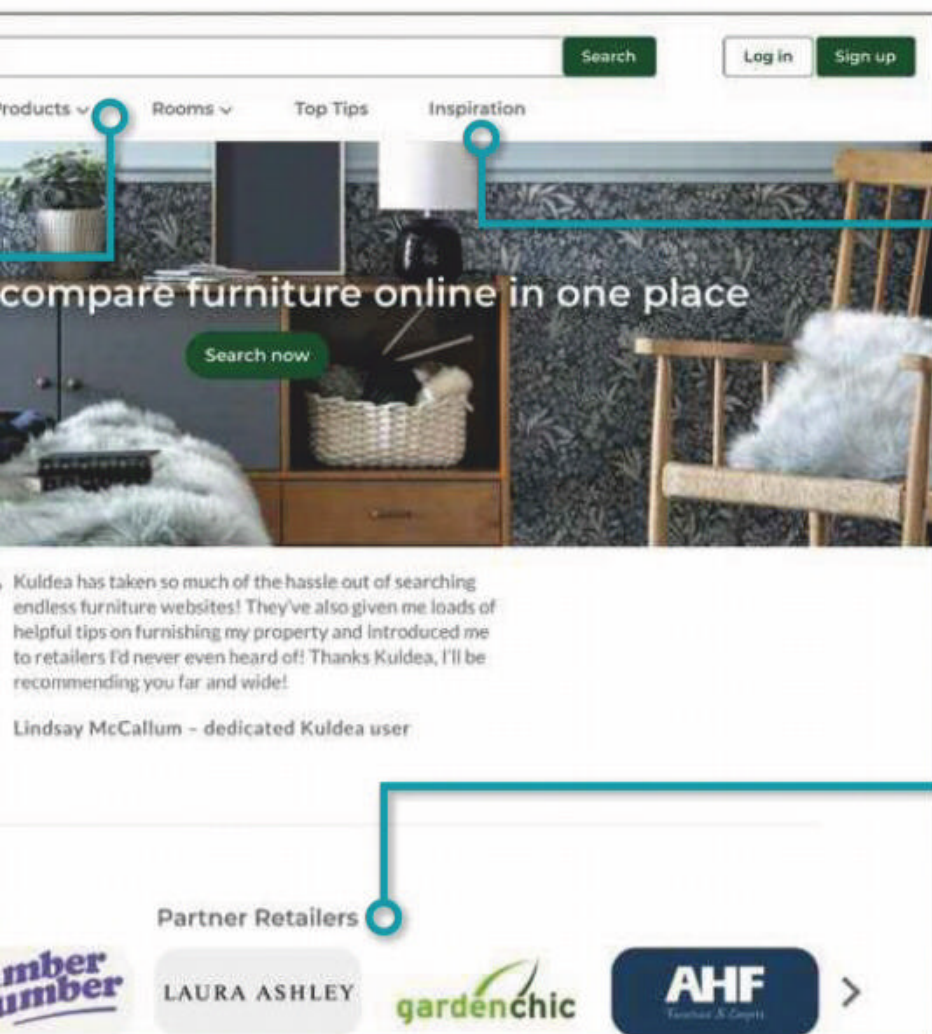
Search

Log in

Sign up

Products

Rooms

Top Tips

Inspiration

compare furniture online in one place

Search now

Kuldea has taken so much of the hassle out of searching endless furniture websites! They've also given me loads of helpful tips on furnishing my property and introduced me to retailers I'd never even heard of! Thanks Kuldea, I'll be recommending you far and wide!

Lindsay McCallum – dedicated Kuldea user

Partner Retailers

mber umber

LAURA ASHLEY

gardenchic

AHF

Furniture & Carpets

>